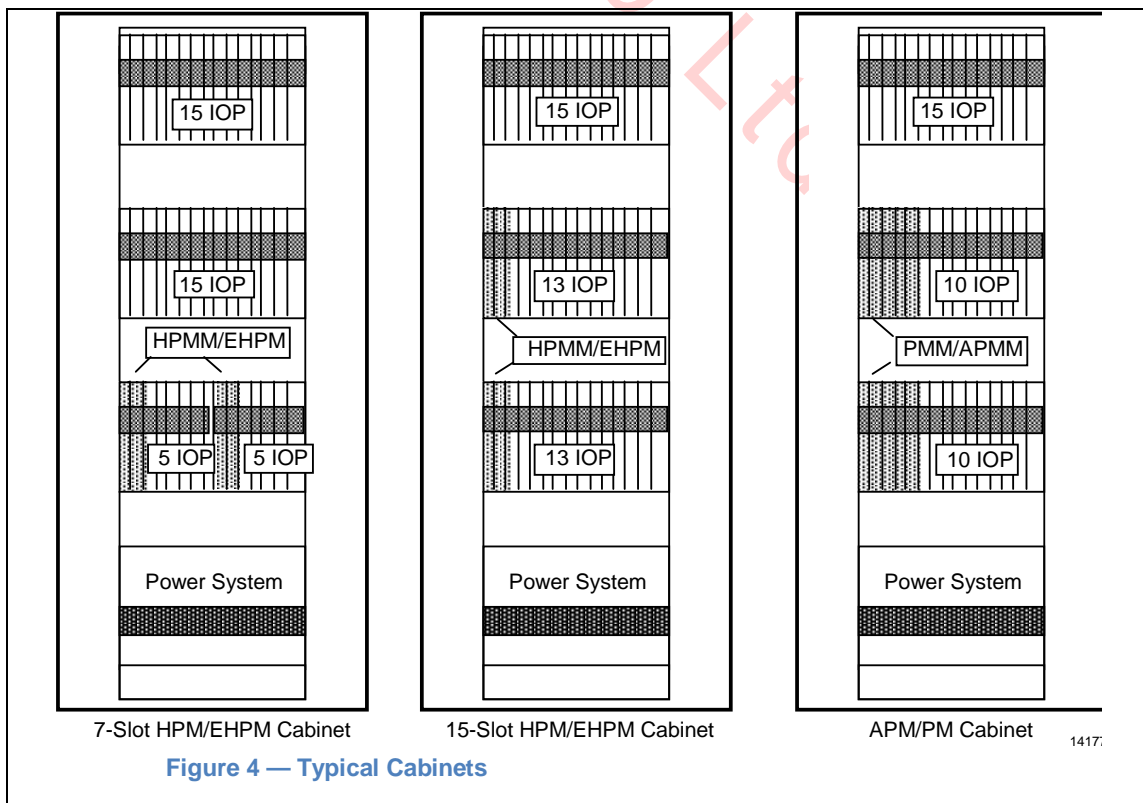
15 IOP

15 IOP

HPMM/EHPM

5 IOP

5 IOP

Power System

7-Slot HPM/EHPM Cabinet

15 IOP

13 IOP

HPMM/EHPM

13 IOP

Power System

15-Slot HPM/EHPM Cabinet

15 IOP

10 IOP

PMM/APMM

10 IOP

Power System

APM/PM Cabinet

1417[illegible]

Figure 4 — Typical Cabinets